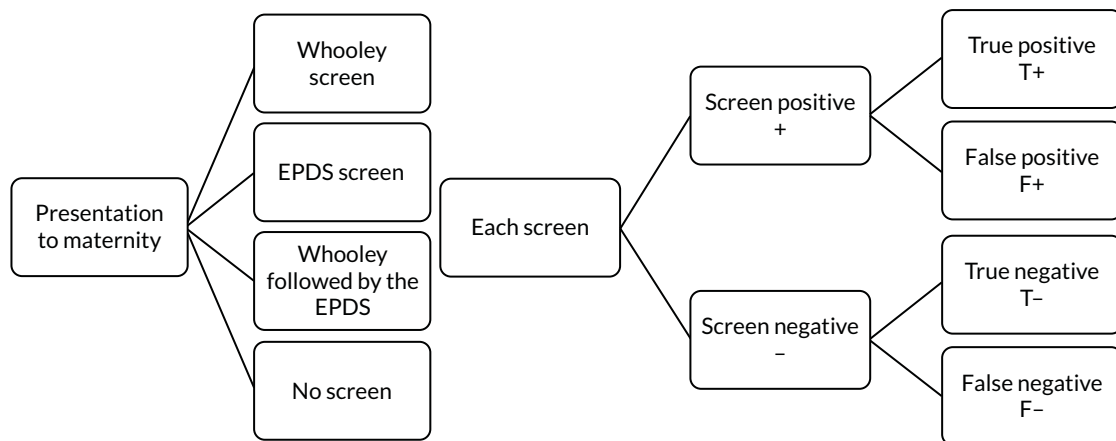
Presentation to maternity

Whooley screen

EPDS screen

Whooley followed by the EPDS

No screen

Each screen

Screen positive +

Screen negative –

True positive T+

False positive F+

True negative T–

False negative F–